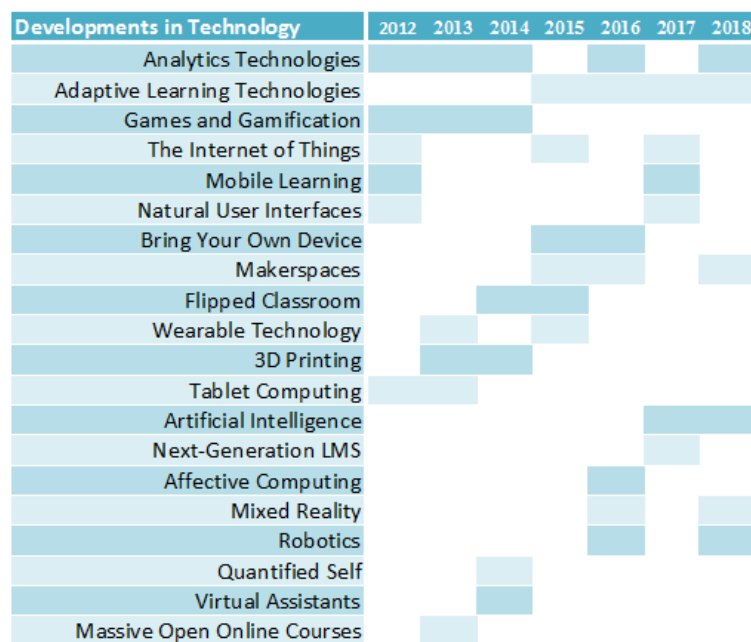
| Developments in Technology | 2012 | 2013 | 2014 | 2015 | 2016 | 2017 | 2018 |
|---|---|---|---|---|---|---|---|
| Analytics Technologies | | | | | | | |
| Adaptive Learning Technologies | | | | | | | |
| Games and Gamification | | | | | | | |
| The Internet of Things | | | | | | | |
| Mobile Learning | | | | | | | |
| Natural User Interfaces | | | | | | | |
| Bring Your Own Device | | | | | | | |
| Makerspaces | | | | | | | |
| Flipped Classroom | | | | | | | |
| Wearable Technology | | | | | | | |
| 3D Printing | | | | | | | |
| Tablet Computing | | | | | | | |
| Artificial Intelligence | | | | | | | |
| Next-Generation LMS | | | | | | | |
| Affective Computing | | | | | | | |
| Mixed Reality | | | | | | | |
| Robotics | | | | | | | |
| Quantified Self | | | | | | | |
| Virtual Assistants | | | | | | | |
| Massive Open Online Courses | | | | | | | |